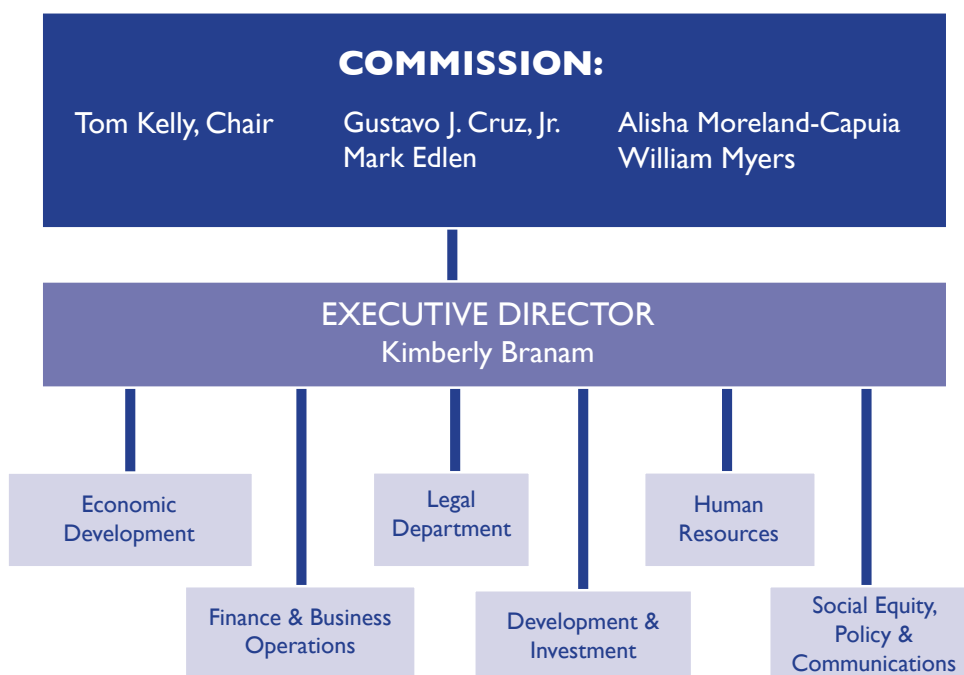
COMMISSION:

Tom Kelly, Chair

Gustavo J. Cruz, Jr.
Mark Edlen

Alisha Moreland-Capuia
William Myers

EXECUTIVE DIRECTOR
Kimberly Branam

Economic Development

Finance & Business Operations

Legal Department

Development & Investment

Human Resources

Social Equity, Policy & Communications